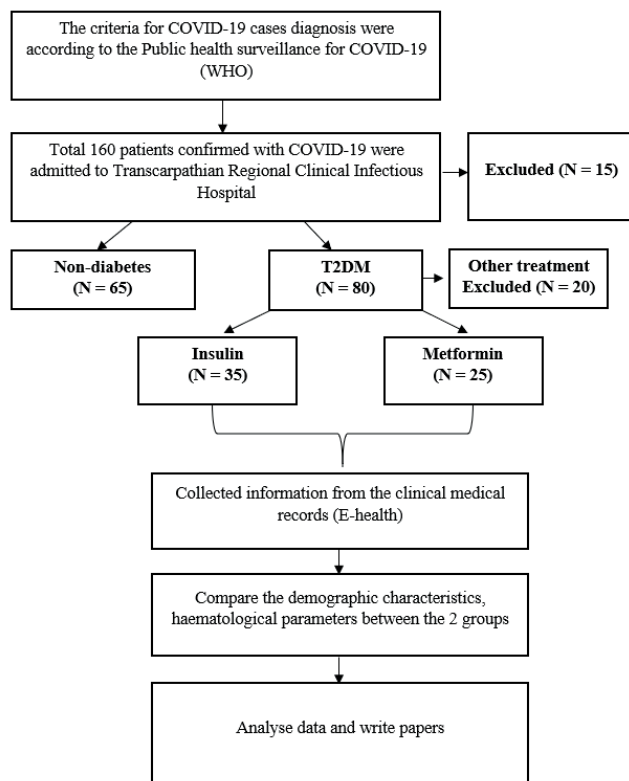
The criteria for COVID-19 cases diagnosis were according to the Public health surveillance for COVID-19 (WHO)

Total 160 patients confirmed with COVID-19 were admitted to Transcarpathian Regional Clinical Infectious Hospital

Excluded (N = 15)

Non-diabetes (N = 65)

T2DM (N = 80)

Other treatment Excluded (N = 20)

Insulin (N = 35)

Metformin (N = 25)

Collected information from the clinical medical records (E-health)

Compare the demographic characteristics, haematological parameters between the 2 groups

Analyse data and write papers